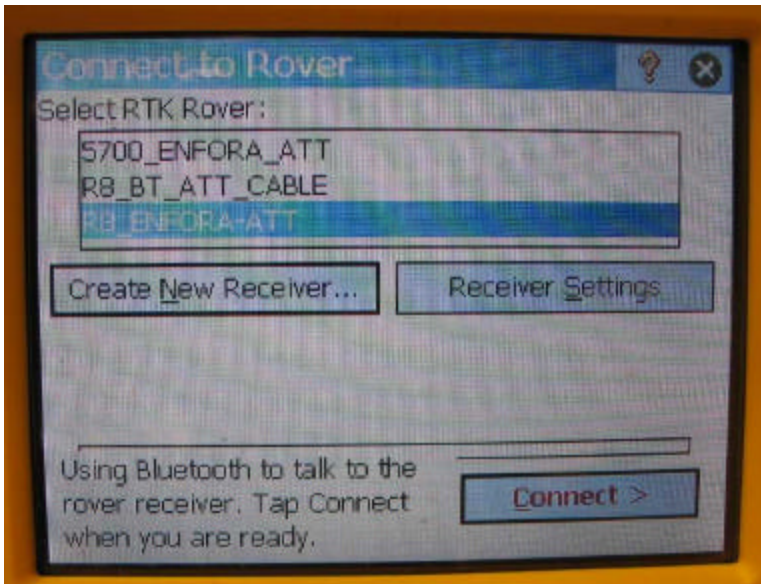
Connect to Rover...

?

Select RTK Rover:

5700_ENFORA_ATT
R8_BT_ATT_CABLE
R8_ENFORA-ATT

Create New Receiver...

Receiver Settings

Using Bluetooth to talk to the rover receiver. Tap Connect when you are ready.

Connect >